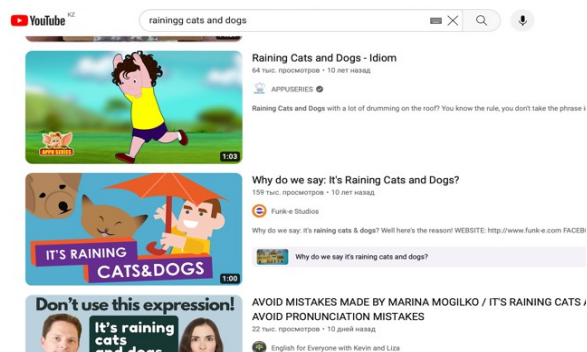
YouTube KZ

rainingg cats and dogs

Raining Cats and Dogs - Idiom
64 тыс. просмотров • 10 лет назад
APPUSERIES
Raining Cats and Dogs with a lot of drumming on the roof? You know the rule, you don't take the phrase i
APPU SERIES
1:03

Why do we say: It's Raining Cats and Dogs?
159 тыс. просмотров • 10 лет назад
Funk-e Studios
Why do we say: It's raining cats & dogs? Well here's the reason! WEBSITE: http://www.funk-e.com FACEB
Why do we say it's raining cats and dogs?
IT'S RAINING CATS&DOGS
1:00

Don't use this expression!
It's raining cats and dogs
AVOID MISTAKES MADE BY MARINA MOGILKO / IT'S RAINING CATS A AVOID PRONUNCIATION MISTAKES
22 тыс. просмотров • 10 дней назад
English for Everyone with Kevin and Liza